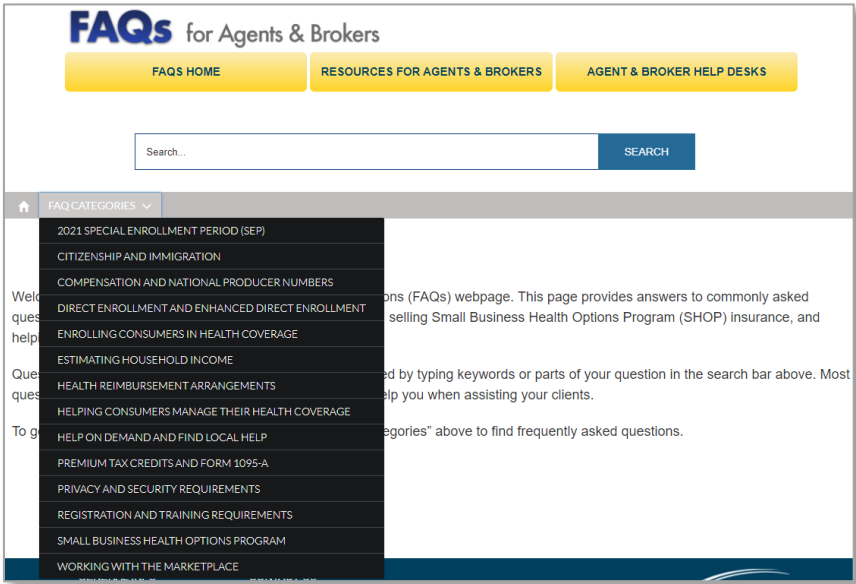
FAQs for Agents & Brokers

FAQS HOME | RESOURCES FOR AGENTS & BROKERS | AGENT & BROKER HELP DESKS

Search...

SEARCH

FAQ CATEGORIES

2021 SPECIAL ENROLLMENT PERIOD (SEP)
CITIZENSHIP AND IMMIGRATION
COMPENSATION AND NATIONAL PRODUCER NUMBERS
DIRECT ENROLLMENT AND ENHANCED DIRECT ENROLLMENT
ENROLLING CONSUMERS IN HEALTH COVERAGE
ESTIMATING HOUSEHOLD INCOME
HEALTH REIMBURSEMENT ARRANGEMENTS
HELPING CONSUMERS MANAGE THEIR HEALTH COVERAGE
HELP ON DEMAND AND FIND LOCAL HELP
PREMIUM TAX CREDITS AND FORM 1095-A
PRIVACY AND SECURITY REQUIREMENTS
REGISTRATION AND TRAINING REQUIREMENTS
SMALL BUSINESS HEALTH OPTIONS PROGRAM
WORKING WITH THE MARKETPLACE

Welc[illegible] ons (FAQs) webpage. This page provides answers to commonly asked ques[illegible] selling Small Business Health Options Program (SHOP) insurance, and help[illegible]

Ques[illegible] ed by typing keywords or parts of your question in the search bar above. Most ques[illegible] elp you when assisting your clients.

To g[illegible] egories" above to find frequently asked questions.